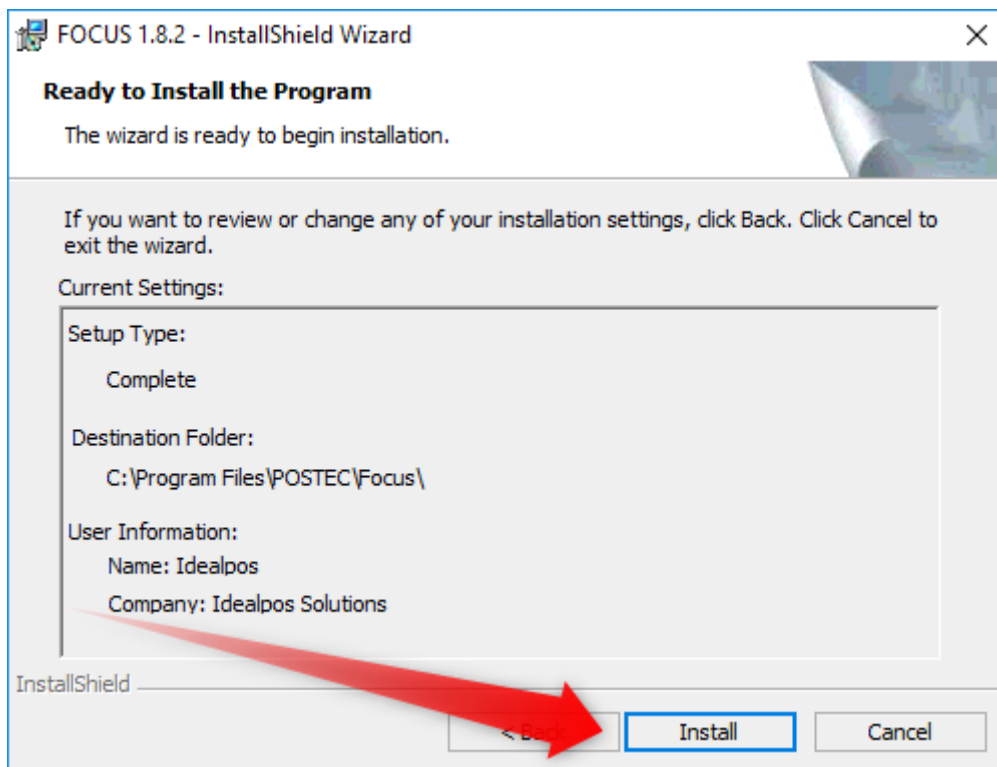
FOCUS 1.8.2 - InstallShield Wizard

Ready to Install the Program

The wizard is ready to begin installation.

If you want to review or change any of your installation settings, click Back. Click Cancel to exit the wizard.

Current Settings:

Setup Type:

Complete

Destination Folder:

C:\Program Files\POSTEC\Focus\

User Information:

Name: Idealpos

Company: Idealpos Solutions

InstallShield

< Back

Install

Cancel